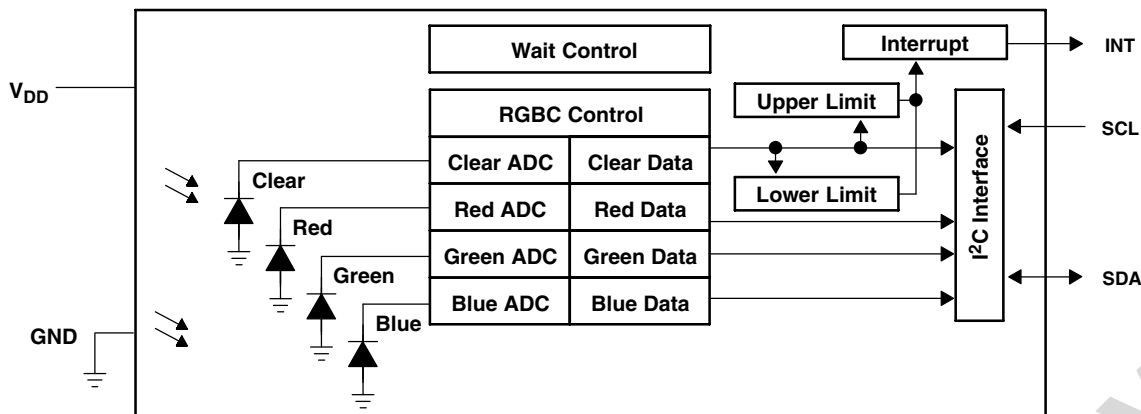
$V_{DD}$

GND

Wait Control

Interrupt

INT

RGBC Control

Upper Limit

Clear

Clear ADC

Clear Data

Lower Limit

Red

Red ADC

Red Data

Green

Green ADC

Green Data

Blue

Blue ADC

Blue Data

$I^2C$ Interface

SCL

SDA